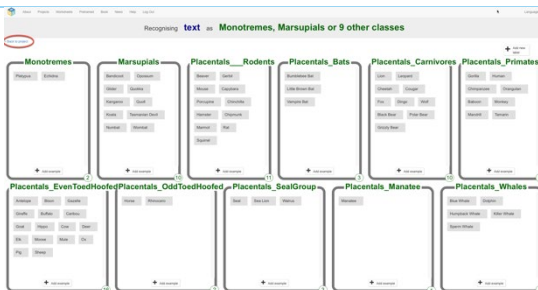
Home Projects Worksheets Pretrained Book News Help Log Out Language

Recognising text as Monotremes, Marsupials or 9 other classes

< Back to project

+ Add new label

Monotremes
Platypus Echidna
+ Add example
2

Marsupials
Bandicoot Opossum
Glider Quokka
Kangaroo Quoll
Koala Tasmanian Devil
Numbat Wombat
+ Add example
10

Placentals___Rodents
Beaver Gerbil
Mouse Capybara
Porcupine Chinchilla
Hamster Chipmunk
Marmot Rat
Squirrel
+ Add example
11

Placentals_Bats
Bumblebee Bat
Little Brown Bat
Vampire Bat
+ Add example
3

Placentals_Carnivores
Lion Leopard
Cheetah Cougar
Fox Dingo Wolf
Black Bear Polar Bear
Grizzly Bear
+ Add example
10

Placentals_Primates
Gorilla Human
Chimpanzee Orangutan
Baboon Monkey
Macaque Tamarin
+ Add example
8

Placentals_EvenToedHoofed
Antelope Bison Gazelle
Giraffe Buffalo Caribou
Goat Hippo Cow Deer
Elk Moose Mule Ox
Pig Sheep
+ Add example
18

Placentals_OddToedHoofed
Horse Rhinoceros
+ Add example
2

Placentals_SealGroup
Seal Sea Lion Walrus
+ Add example
3

Placentals_Manatee
Manatee
+ Add example
1

Placentals_Whales
Blue Whale Dolphin
Humpback Whale Killer Whale
Sperm Whale
+ Add example
5